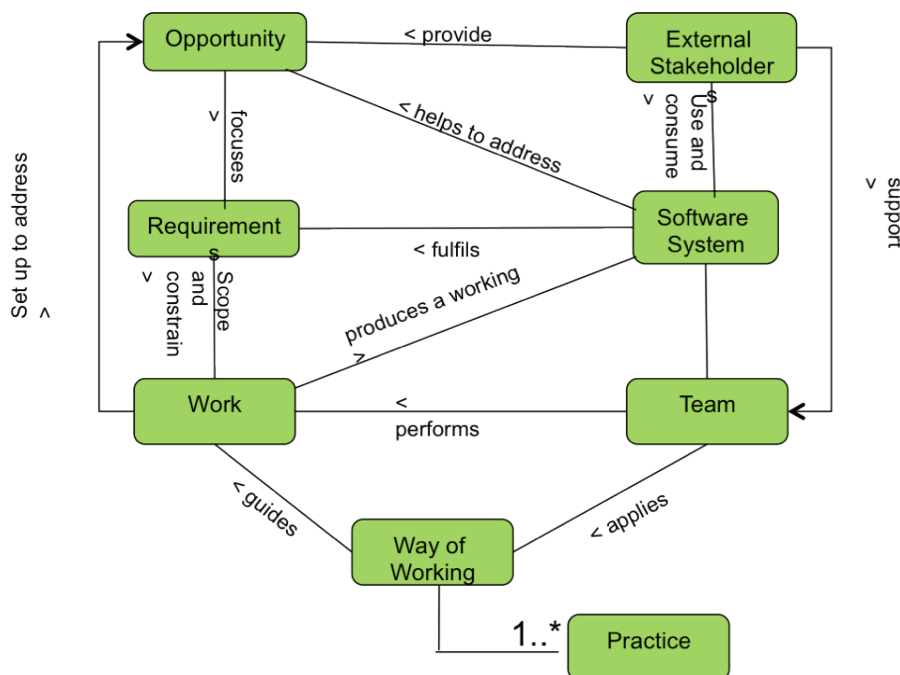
Opportunity

< provide

External Stakeholders

focuses >

< helps to address

Use and consume >

support >

Set up to address >

Requirements

< fulfils

Software System

Scope and constrain >

produces a working >

Work

< performs

Team

< guides

< applies

Way of Working

1..*

Practice